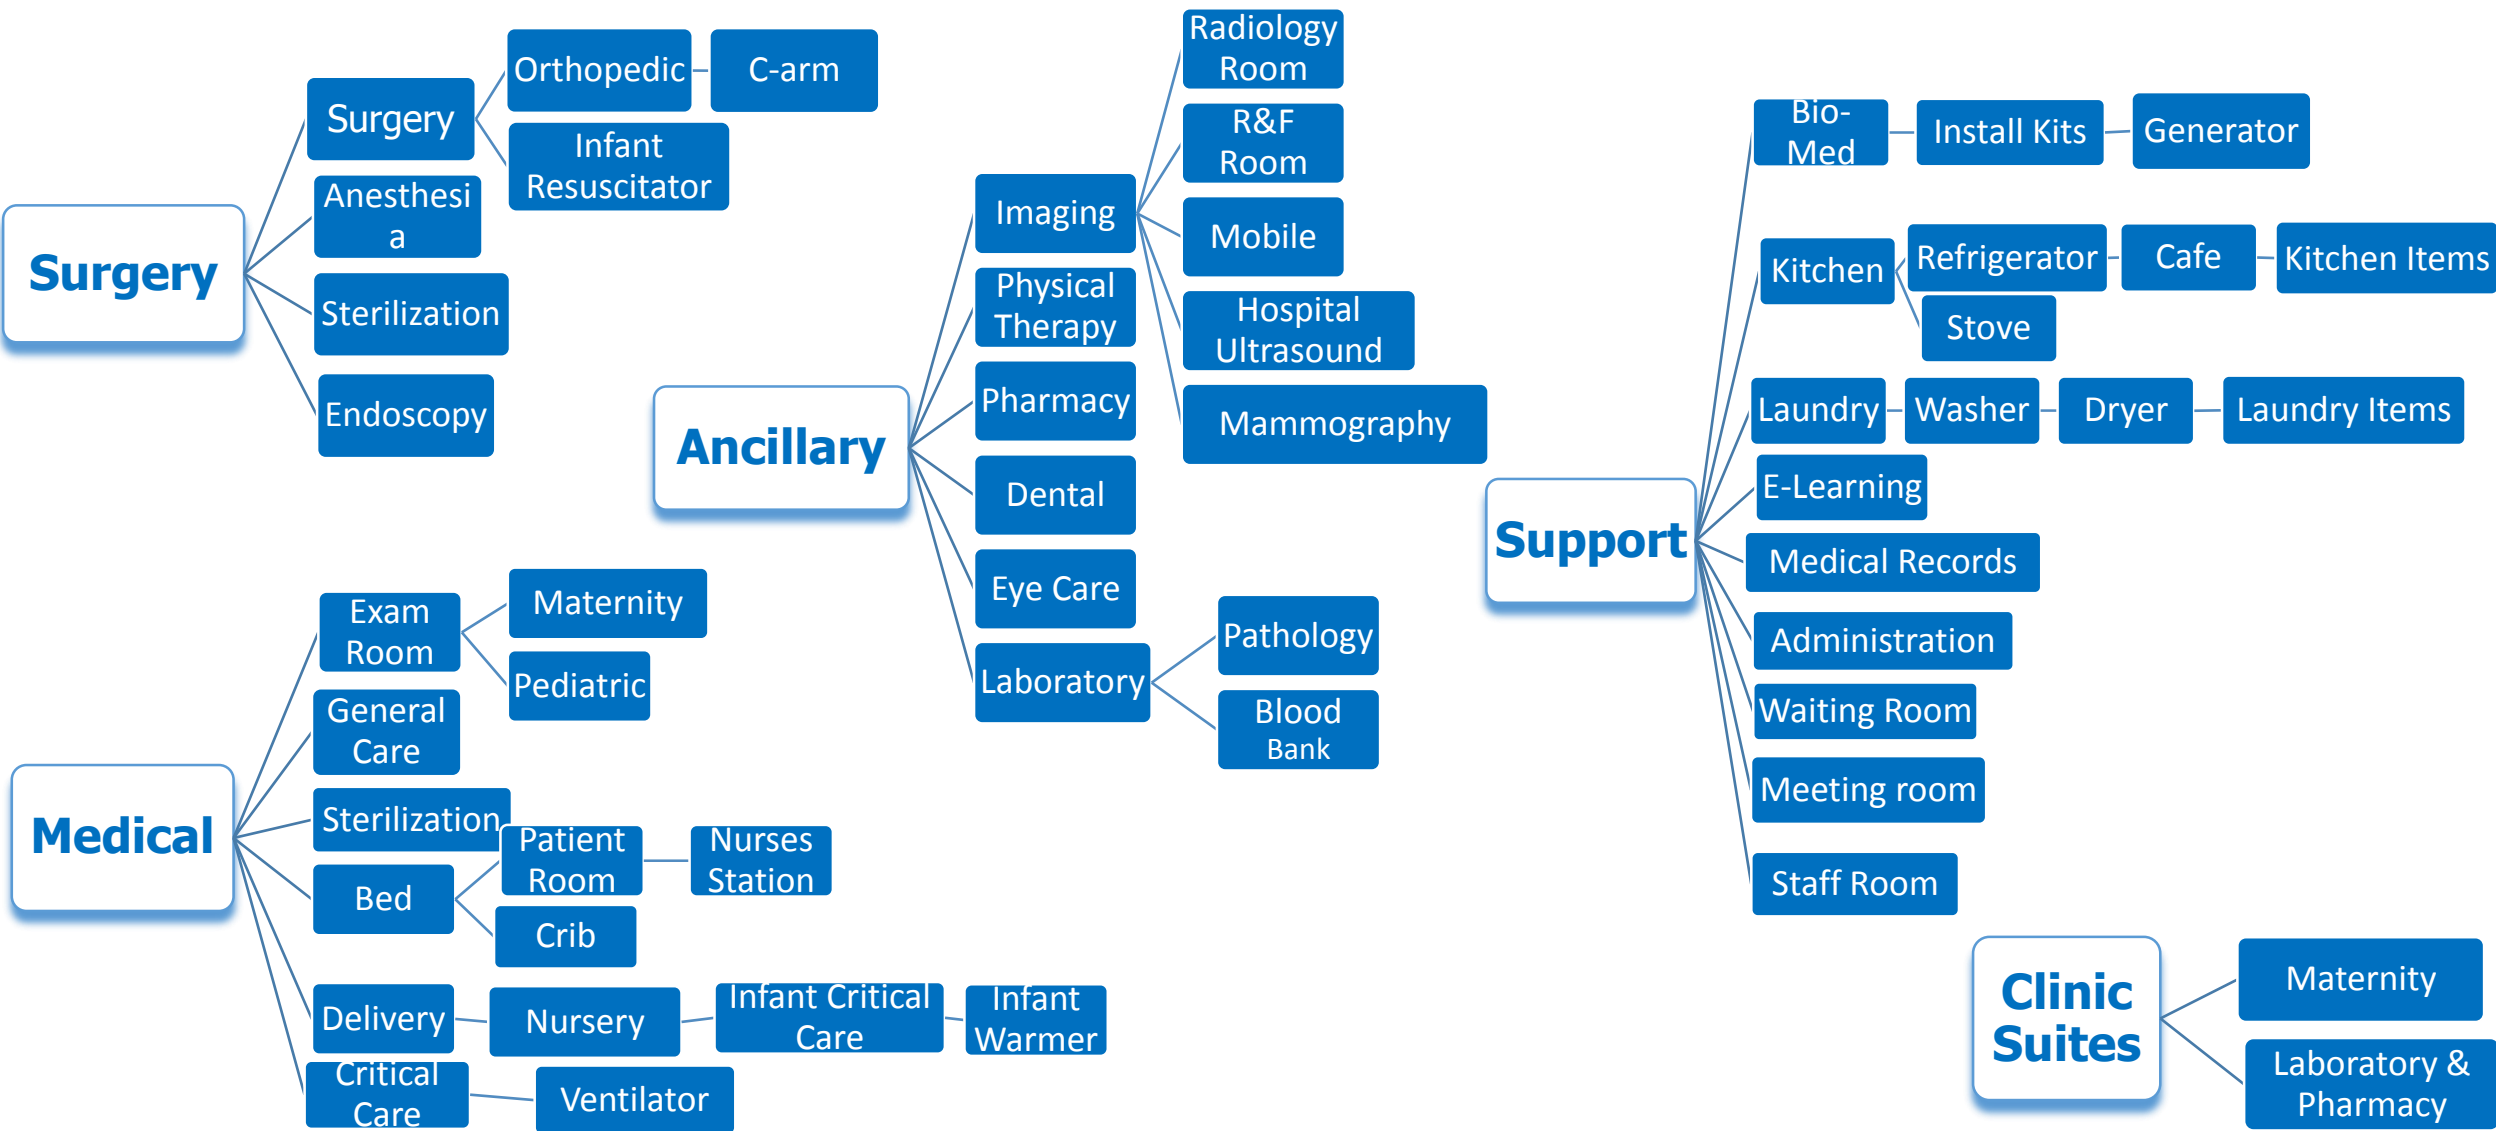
Surgery

Surgery

Orthopedic

C-arm

Infant Resuscitator

Anesthesi a

Sterilization

Endoscopy

Ancillary

Imaging

Radiology Room

R&F Room

Mobile

Hospital Ultrasound

Mammography

Physical Therapy

Pharmacy

Dental

Eye Care

Laboratory

Pathology

Blood Bank

Support

Bio-Med

Install Kits

Generator

Kitchen

Refrigerator

Cafe

Kitchen Items

Stove

Laundry

Washer

Dryer

Laundry Items

E-Learning

Medical Records

Administration

Waiting Room

Meeting room

Staff Room

Medical

Exam Room

Maternity

Pediatric

General Care

Sterilization

Bed

Patient Room

Nurses Station

Crib

Delivery

Nursery

Infant Critical Care

Infant Warmer

Critical Care

Ventilator

Clinic Suites

Maternity

Laboratory & Pharmacy